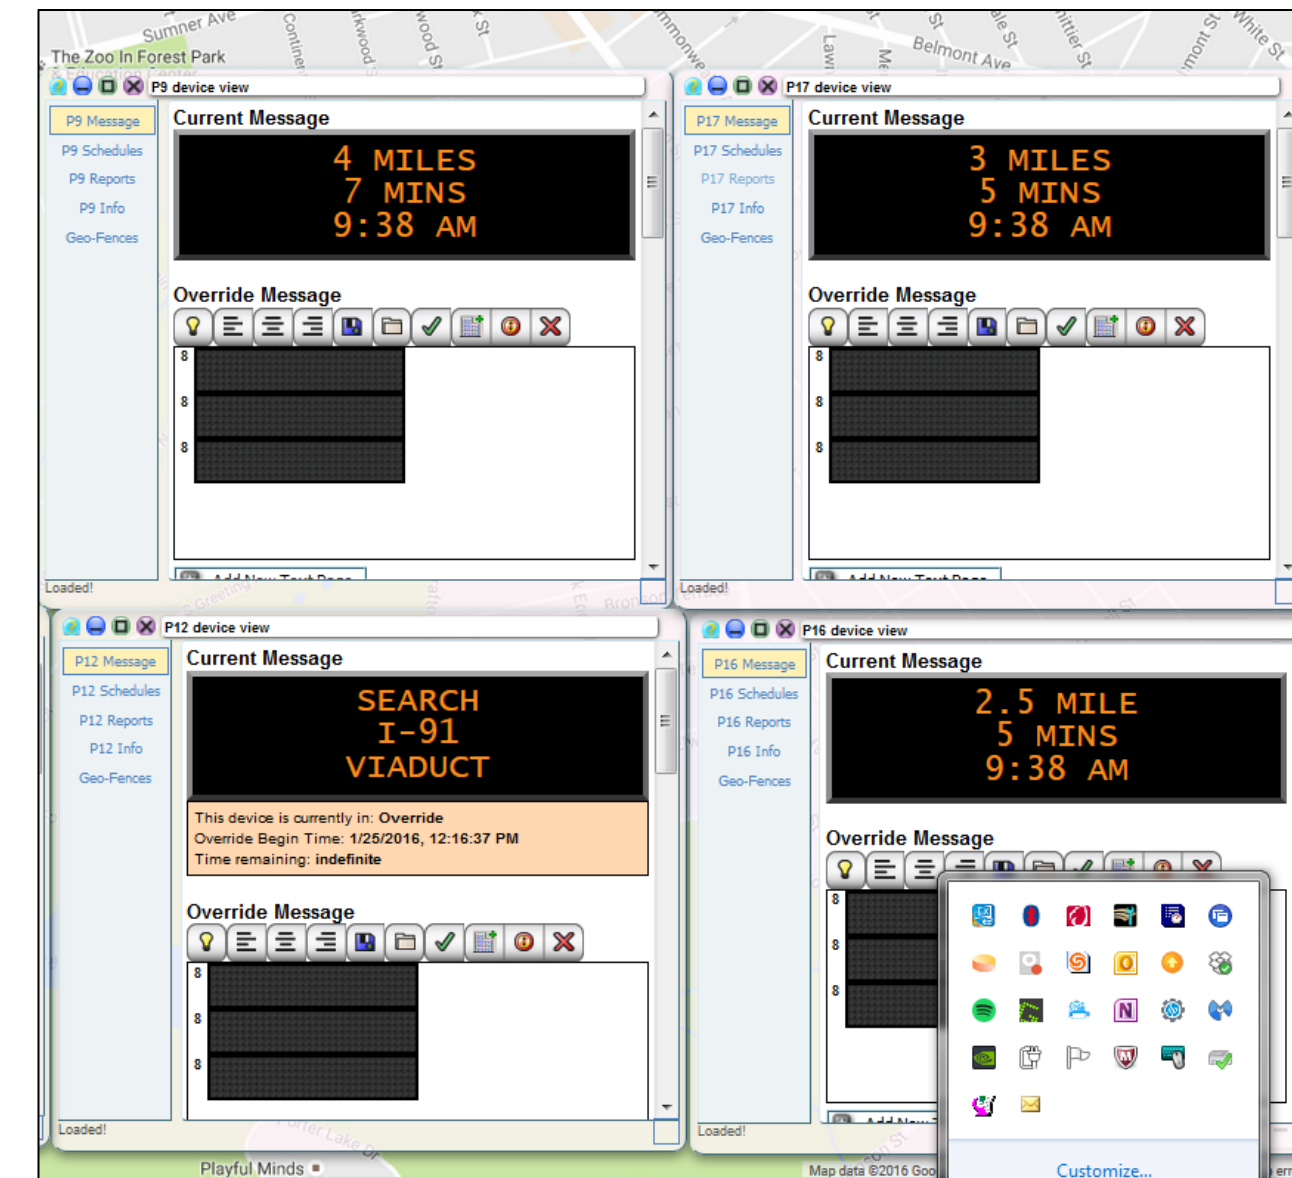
Sumner Ave
The Zoo In Forest Park
Belmont Ave

P9 device view
P9 Message
P9 Schedules
P9 Reports
P9 Info
Geo-Fences
Current Message
4 MILES
7 MINS
9:38 AM
Override Message
8
8
8
Loaded!

P17 device view
P17 Message
P17 Schedules
P17 Reports
P17 Info
Geo-Fences
Current Message
3 MILES
5 MINS
9:38 AM
Override Message
8
8
8
Loaded!

P12 device view
P12 Message
P12 Schedules
P12 Reports
P12 Info
Geo-Fences
Current Message
SEARCH
I-91
VIADUCT
This device is currently in: Override
Override Begin Time: 1/25/2016, 12:16:37 PM
Time remaining: indefinite
Override Message
8
8
8
Loaded!

P16 device view
P16 Message
P16 Schedules
P16 Reports
P16 Info
Geo-Fences
Current Message
2.5 MILE
5 MINS
9:38 AM
Override Message
8
8
8
Loaded!
Customize...

Playful Minds
Map data ©2016 Goo